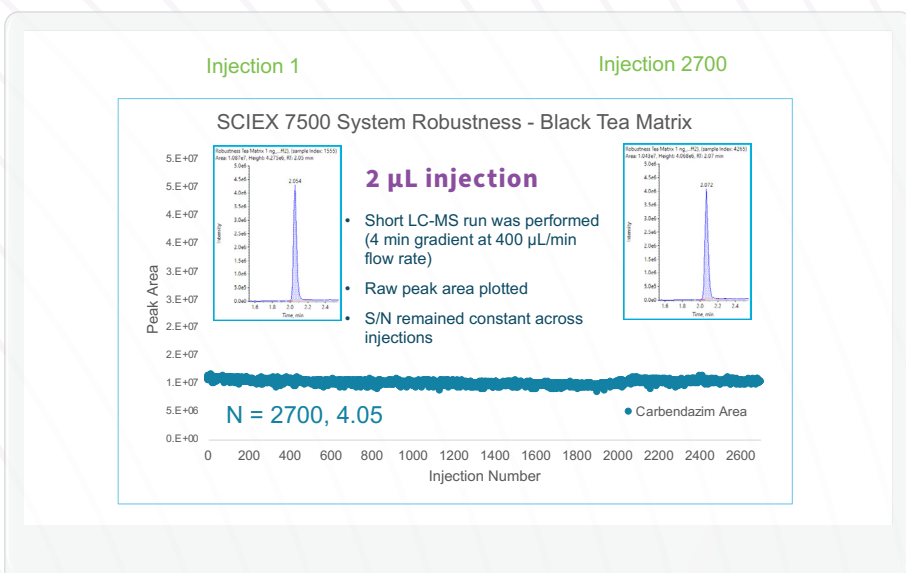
Injection 1

Injection 2700

SCIEX 7500 System Robustness - Black Tea Matrix

Robustness Tea Matrix 1 ng... (sample Index: 1555)
Area: 1.087e7, Height: 4.273e6, RT: 2.05 min

2.054

Intensity

Time, min

2 µL injection

• Short LC-MS run was performed (4 min gradient at 400 µL/min flow rate)

• Raw peak area plotted

• S/N remained constant across injections

Robustness Tea Matrix 1 ng... (sample Index: 4265)
Area: 1.049e7, Height: 4.068e6, RT: 2.07 min

2.072

Intensity

Time, min

5.E+07
5.E+07
4.E+07
4.E+07
3.E+07
3.E+07
2.E+07
2.E+07
1.E+07
5.E+06
0.E+00

Peak Area

N = 2700, 4.05

• Carbendazim Area

0 200 400 600 800 1000 1200 1400 1600 1800 2000 2200 2400 2600

Injection Number